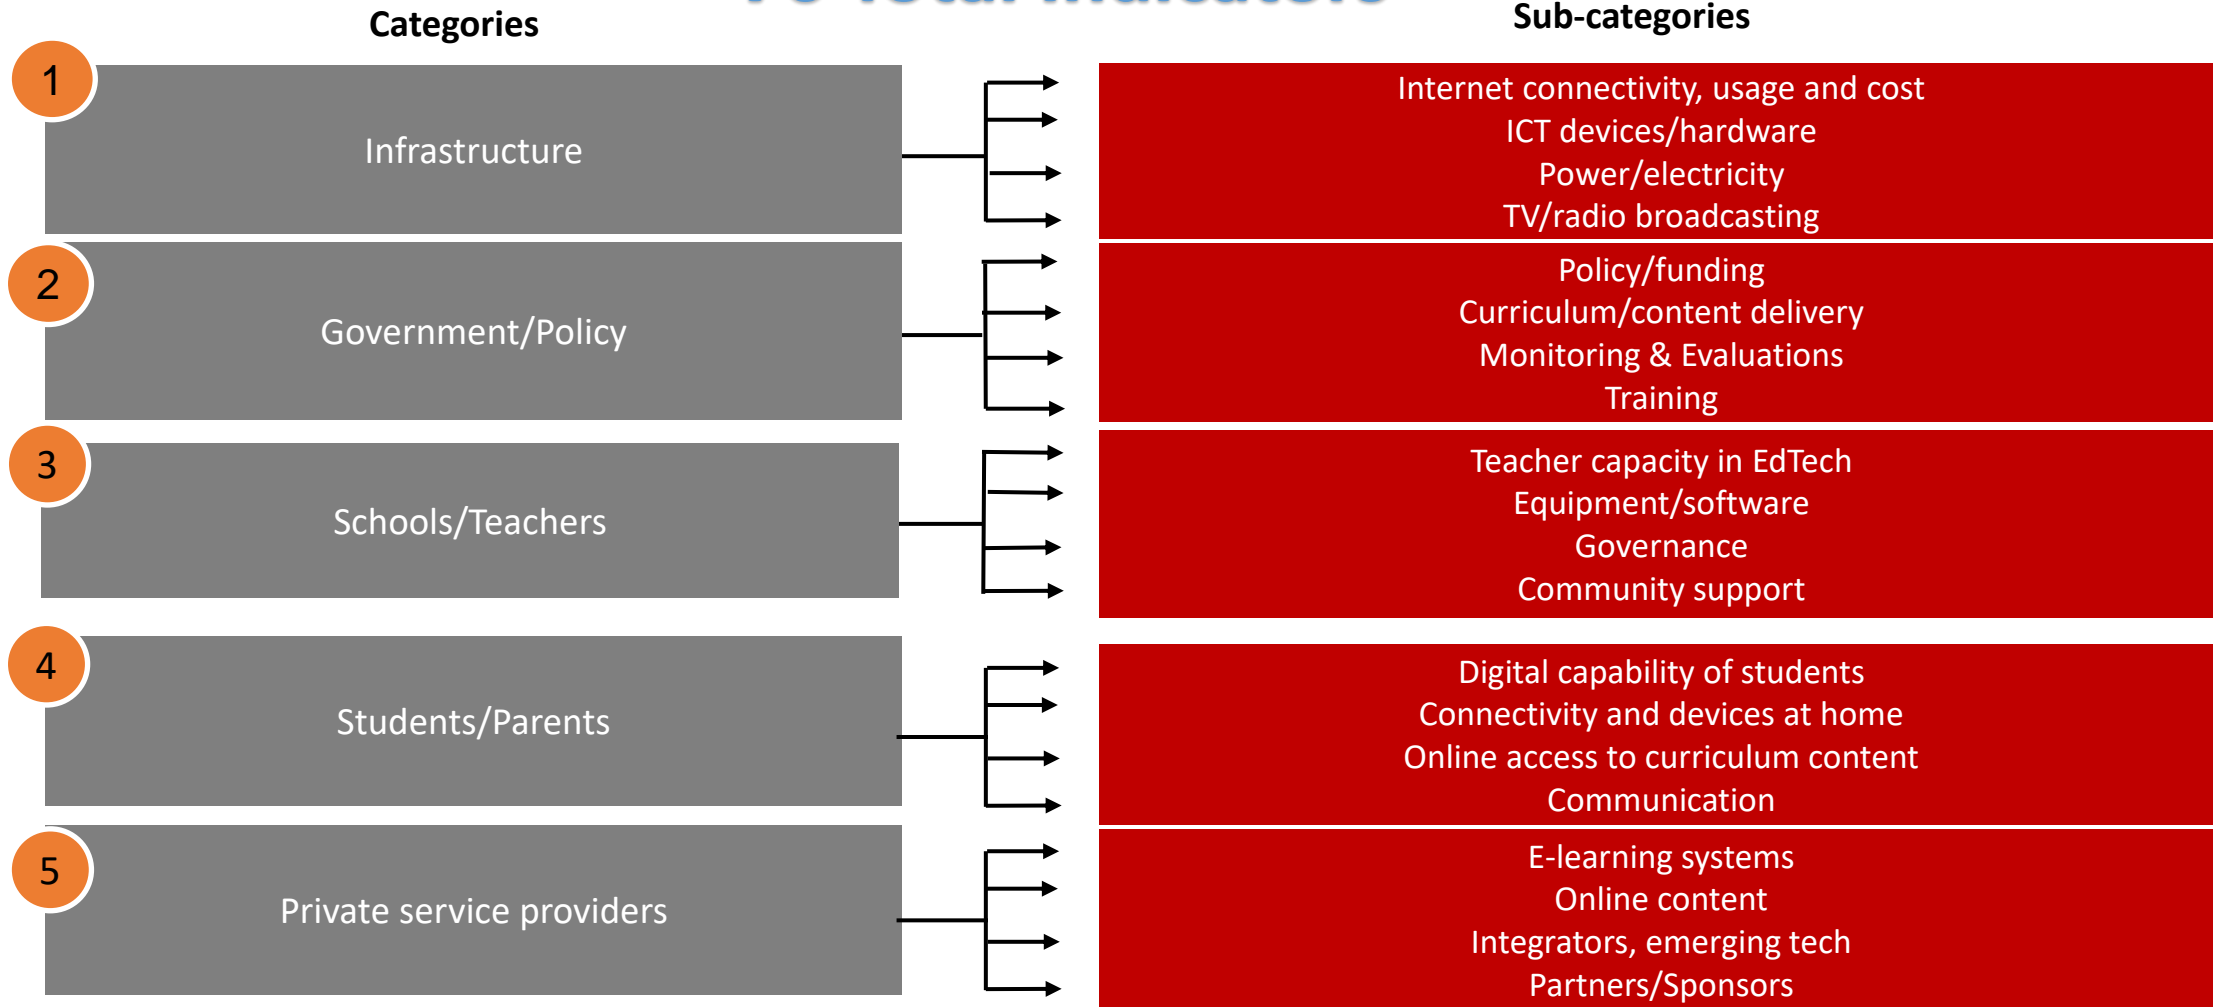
Categories

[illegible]

Sub-categories

1

Infrastructure

Internet connectivity, usage and cost
ICT devices/hardware
Power/electricity
TV/radio broadcasting

2

Government/Policy

Policy/funding
Curriculum/content delivery
Monitoring & Evaluations
Training

3

Schools/Teachers

Teacher capacity in EdTech
Equipment/software
Governance
Community support

4

Students/Parents

Digital capability of students
Connectivity and devices at home
Online access to curriculum content
Communication

5

Private service providers

E-learning systems
Online content
Integrators, emerging tech
Partners/Sponsors